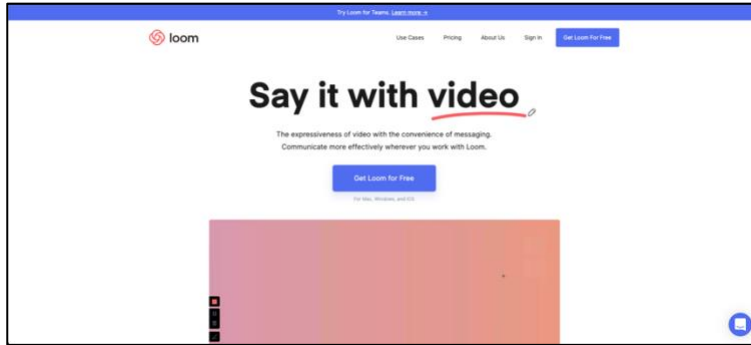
Try Loom for Teams. Learn more →

loom

Use Cases Pricing About Us Sign In Get Loom For Free

Say it with video

The expressiveness of video with the convenience of messaging. Communicate more effectively wherever you work with Loom.

Get Loom for Free

For Mac, Windows, and iOS